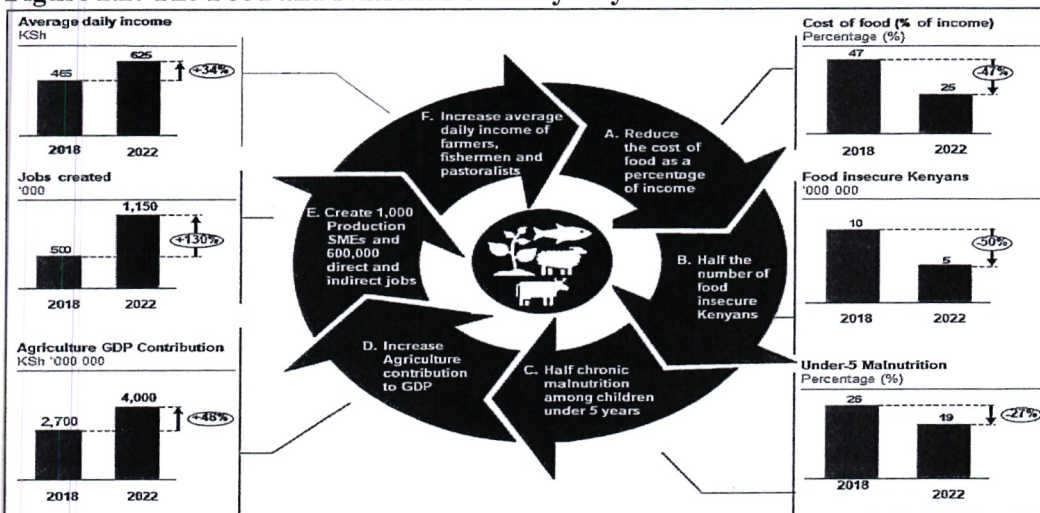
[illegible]

Average daily income
KSh

465

625

+34%

2018

2022

Jobs created
'000

500

1,150

+130%

2018

2022

Agriculture GDP Contribution
KSh '000 000

2,700

4,000

+48%

2018

2022

F. Increase average daily income of farmers, fishermen and pastoralists

A. Reduce the cost of food as a percentage of income

B. Half the number of food insecure Kenyans

C. Half chronic malnutrition among children under 5 years

D. Increase Agriculture contribution to GDP

E. Create 1,000 Production SMEs and 600,000 direct and indirect jobs

Cost of food (% of income)
Percentage (%)

47

25

-47%

2018

2022

Food insecure Kenyans
'000 000

10

5

-50%

2018

2022

Under-5 Malnutrition
Percentage (%)

26

19

-27%

2018

2022